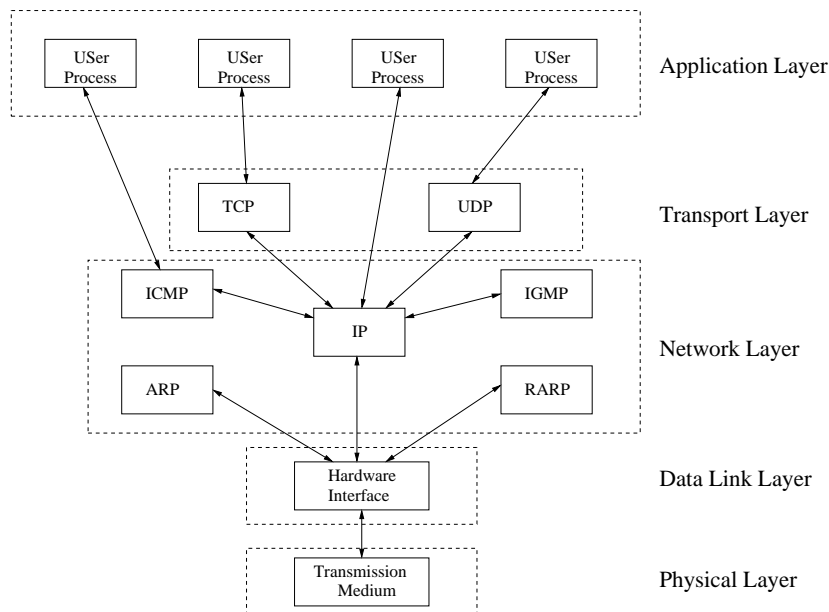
USer Process

USer Process

USer Process

USer Process

Application Layer

TCP

UDP

Transport Layer

ICMP

IGMP

IP

Network Layer

ARP

RARP

Hardware Interface

Data Link Layer

Transmission Medium

Physical Layer